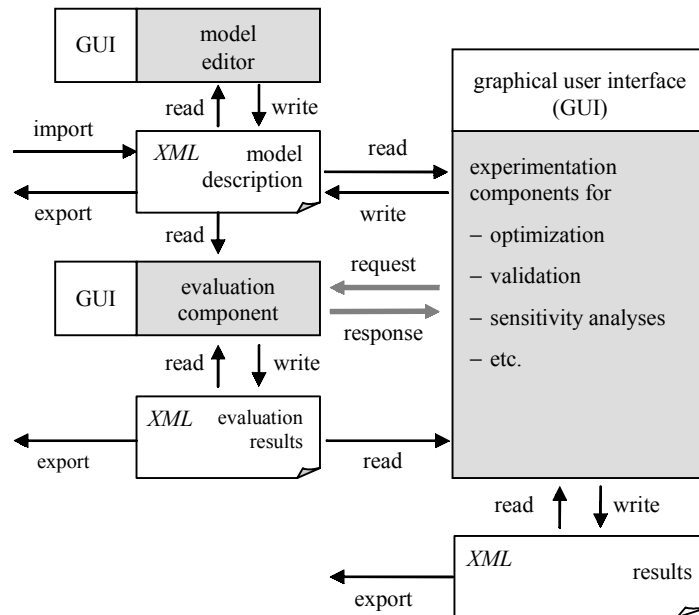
GUI

model editor

read

write

import

*XML* model description

read

write

export

read

graphical user interface (GUI)

experimentation components for

– optimization

– validation

– sensitivity analyses

– etc.

GUI

evaluation component

request

response

read

write

*XML* evaluation results

export

read

read

write

*XML* results

export